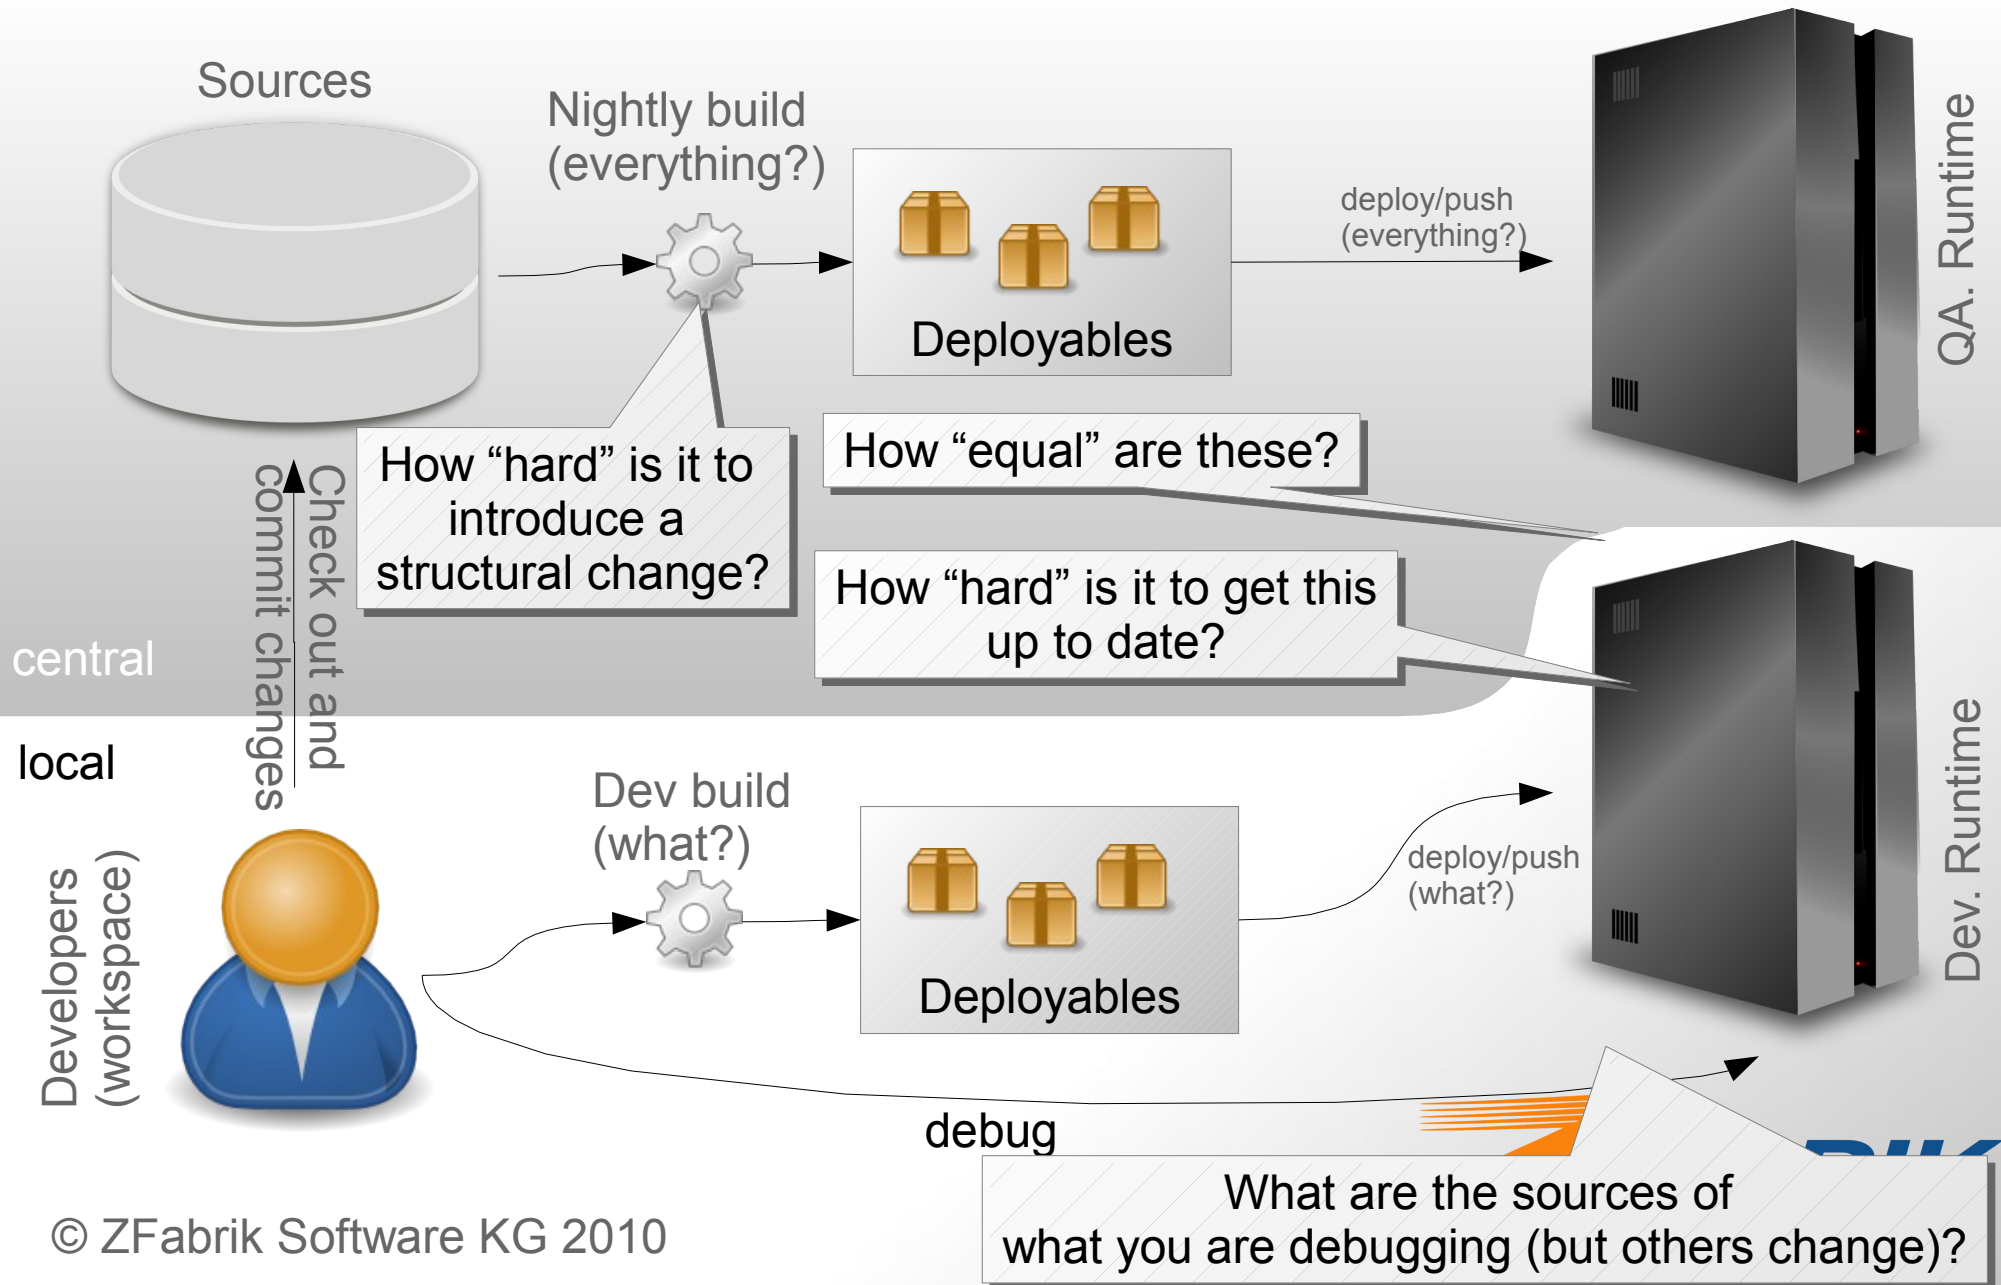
Sources

Nightly build (everything?)

Deployables

deploy/push (everything?)

QA. Runtime

How “hard” is it to introduce a structural change?

How “equal” are these?

How “hard” is it to get this up to date?

Check out and commit changes

central

local

Dev build (what?)

Deployables

deploy/push (what?)

Dev. Runtime

Developers (workspace)

debug

What are the sources of what you are debugging (but others change)?

© ZFabrik Software KG 2010